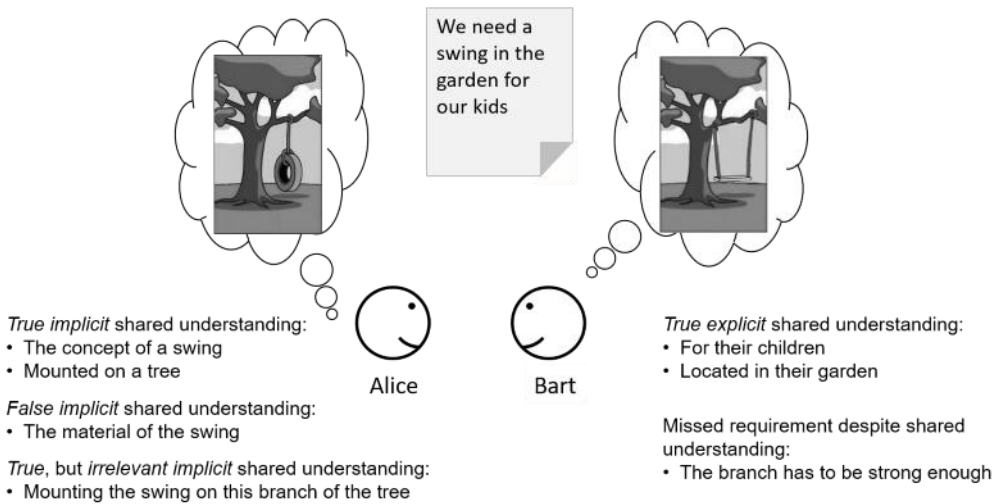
We need a swing in the garden for our kids

Alice

Bart

True implicit shared understanding:
• The concept of a swing
• Mounted on a tree

False implicit shared understanding:
• The material of the swing

True, but irrelevant implicit shared understanding:
• Mounting the swing on this branch of the tree

True explicit shared understanding:
• For their children
• Located in their garden

Missed requirement despite shared understanding:
• The branch has to be strong enough